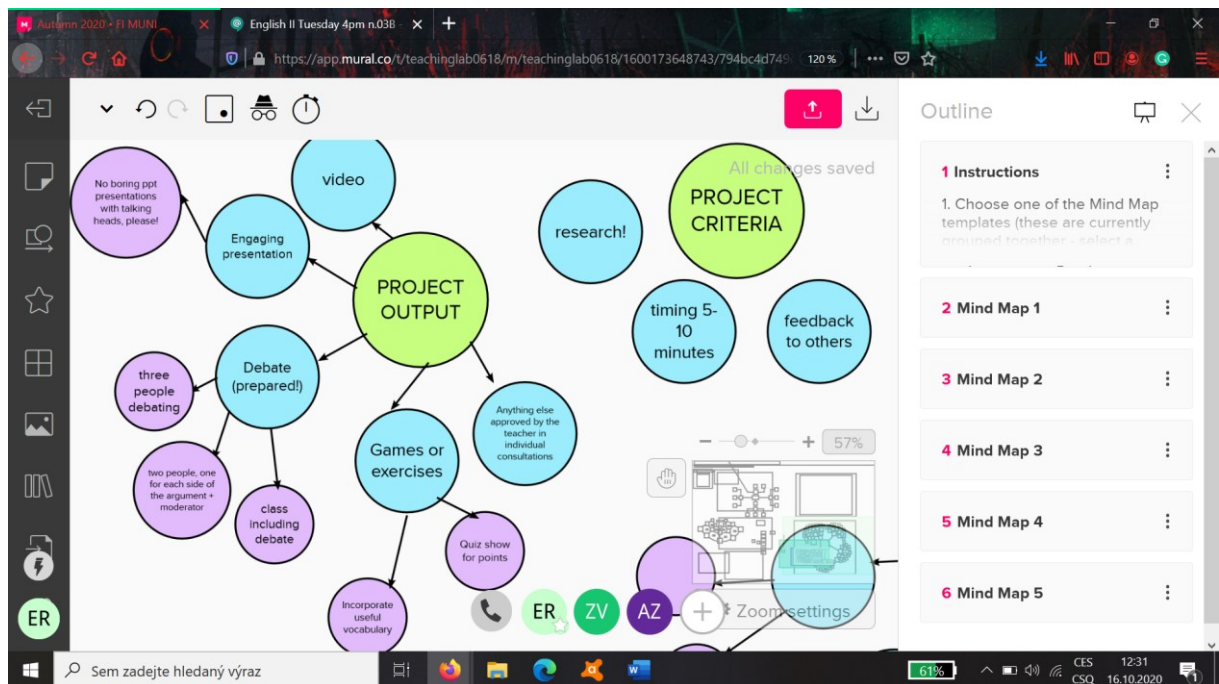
Autumn 2020 - FI MUNI

English II Tuesday 4pm n.03B

https://app.mural.co/t/teachinglab0618/m/teachinglab0618/1600173648743/794bc4d749

120 %

Outline

All changes saved

No boring ppt presentations with talking heads, please!

video

Engaging presentation

PROJECT OUTPUT

research!

PROJECT CRITERIA

timing 5-10 minutes

feedback to others

three people debating

Debate (prepared!)

Anything else approved by the teacher in individual consultations

two people, one for each side of the argument + moderator

class including debate

Games or exercises

Quiz show for points

Incorporate useful vocabulary

57%

ER

ZV

AZ

Zoom settings

1 Instructions

1. Choose one of the Mind Map templates (these are currently grouped together - select a

2 Mind Map 1

3 Mind Map 2

4 Mind Map 3

5 Mind Map 4

6 Mind Map 5

ER

Sem zadejte hledaný výraz

61%

CES CSQ

12:31 16.10.2020